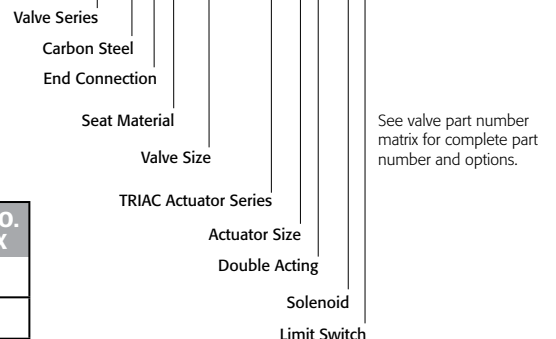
Valve Series

Carbon Steel

End Connection

Seat Material

Valve Size

TRIAC Actuator Series

Actuator Size

Double Acting

Solenoid

Limit Switch

See valve part number matrix for complete part number and options.

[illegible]O.
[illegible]X